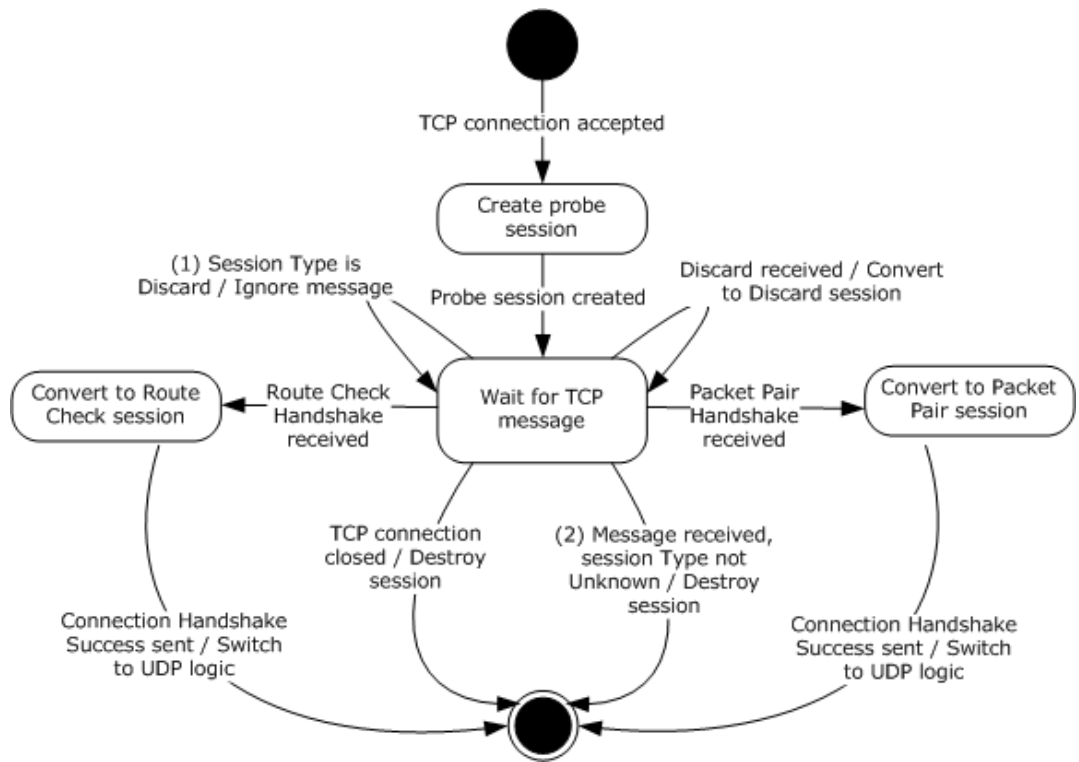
TCP connection accepted

Create probe session

(1) Session Type is Discard / Ignore message

Probe session created

Discard received / Convert to Discard session

Convert to Route Check session

Route Check Handshake received

Wait for TCP message

Packet Pair Handshake received

Convert to Packet Pair session

TCP connection closed / Destroy session

(2) Message received, session Type not Unknown / Destroy session

Connection Handshake Success sent / Switch to UDP logic

Connection Handshake Success sent / Switch to UDP logic